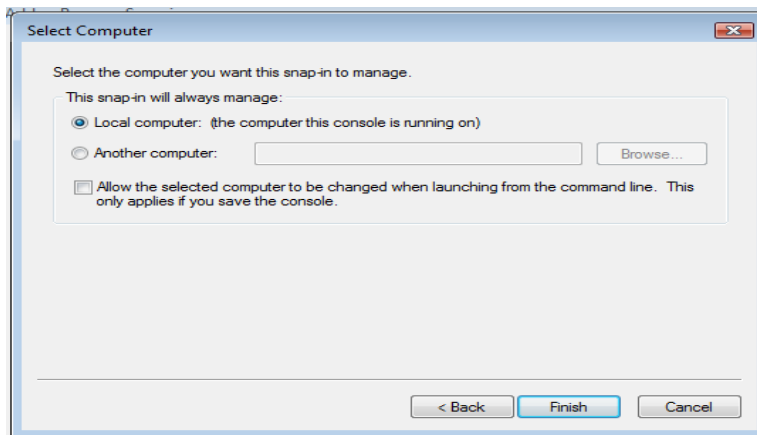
Select Computer

Select the computer you want this snap-in to manage.

This snap-in will always manage:

Local computer: (the computer this console is running on)

Another computer:

Browse...

Allow the selected computer to be changed when launching from the command line. This only applies if you save the console.

< Back

Finish

Cancel